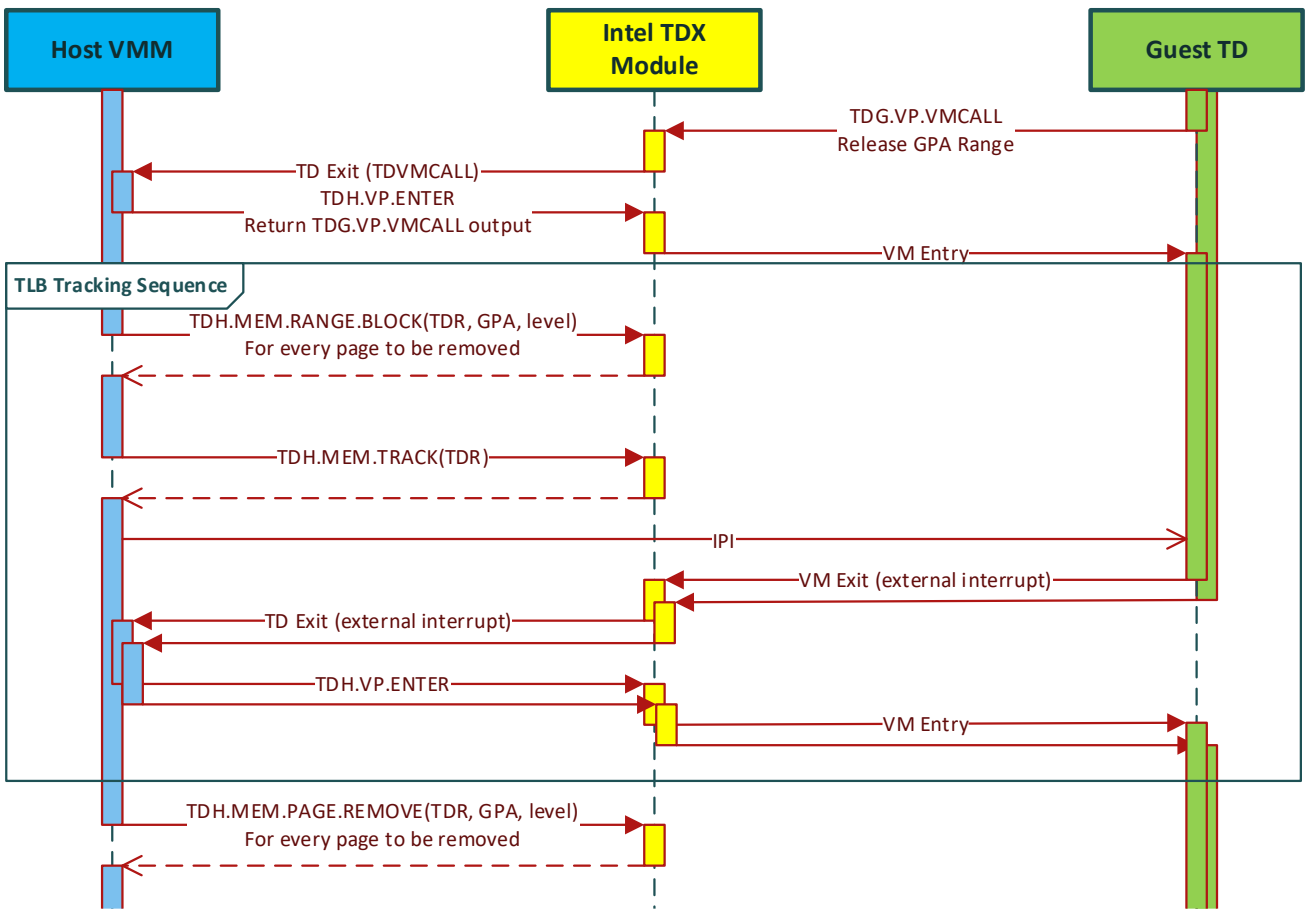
Host VMM

Intel TDX Module

Guest TD

TDG.VP.VMCALL
Release GPA Range

TD Exit (TDVMCALL)

TDH.VP.ENTER
Return TDG.VP.VMCALL output

VM Entry

TLB Tracking Sequence

TDH.MEM.RANGE.BLOCK(TDR, GPA, level)
For every page to be removed

TDH.MEM.TRACK(TDR)

IPI

VM Exit (external interrupt)

TD Exit (external interrupt)

TDH.VP.ENTER

VM Entry

TDH.MEM.PAGE.REMOVE(TDR, GPA, level)
For every page to be removed